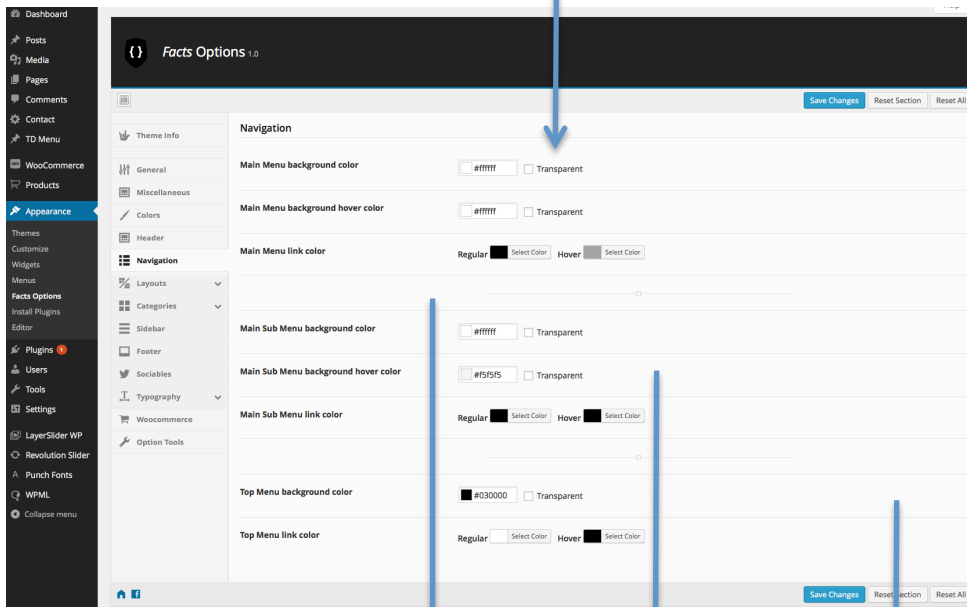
Dashboard
Posts
Media
Pages
Comments
Contact
TD Menu
WooCommerce
Products
Appearance
Themes
Customize
Widgets
Menus
Facts Options
Install Plugins
Editor
Plugins 1
Users
Tools
Settings
LayerSlider WP
Revolution Slider
Punch Fonts
WPML
Collapse menu

{} Facts Options 1.0

Save Changes Reset Section Reset All

Theme Info
General
Miscellaneous
Colors
Header
Navigation
Layouts
Categories
Sidebar
Footer
Sociables
Typography
Woocommerce
Option Tools

Navigation

Main Menu background color #ffffff Transparent

Main Menu background hover color #ffffff Transparent

Main Menu link color Regular Select Color Hover Select Color

Main Sub Menu background color #ffffff Transparent

Main Sub Menu background hover color #f5f5f5 Transparent

Main Sub Menu link color Regular Select Color Hover Select Color

Top Menu background color #030000 Transparent

Top Menu link color Regular Select Color Hover Select Color

Save Changes Reset Section Reset All